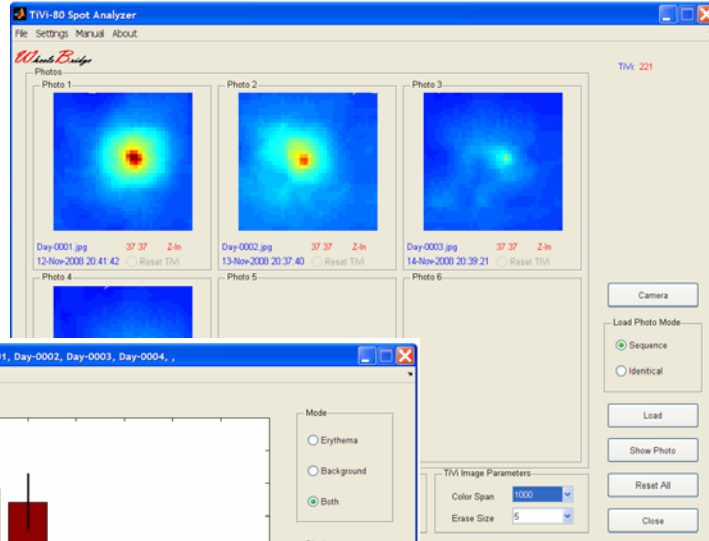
TiVi-80 Spot Analyzer

File Settings Manual About

WheelsBridge

Photos

TiVi: 221

Photo 1

Day-0001.jpg 37 37 Z-In

12-Nov-2008 20:41:42 Reset TiVi

Photo 2

Day-0002.jpg 37 37 Z-In

13-Nov-2008 20:37:40 Reset TiVi

Photo 3

Day-0003.jpg 37 37 Z-In

14-Nov-2008 20:39:21 Reset TiVi

Photo 4

Photo 5

Photo 6

Camera

Load Photo Mode

Sequence

Idenitical

Load

Show Photo

Reset All

Close

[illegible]1, Day-0002, Day-0003, Day-0004, ,

Mode

Erythema

Background

Both

TiVi Image Parameters

Color Span 1000

Erase Size 5